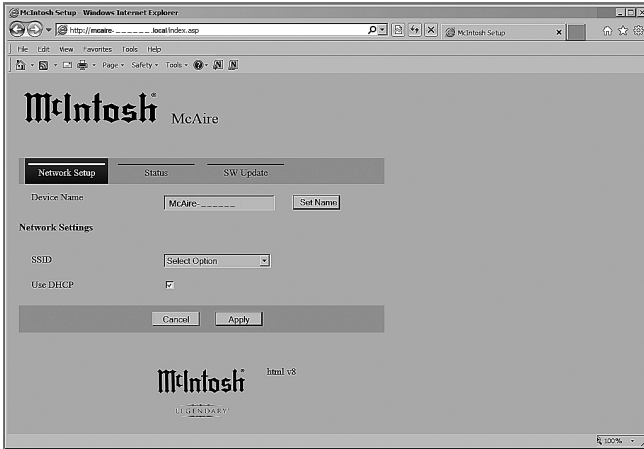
McIntosh Setup - Windows Internet Explorer

http://mcaire-______.local/index.asp

McIntosh Setup

File Edit View Favorites Tools Help

Page • Safety • Tools •

McIntosh® McAire

Network Setup

Status

SW Update

Device Name

McAire-______

Set Name

Network Settings

SSID

Select Option

Use DHCP

☑

Cancel

Apply

McIntosh®

html v8

LEGENDARY

100%